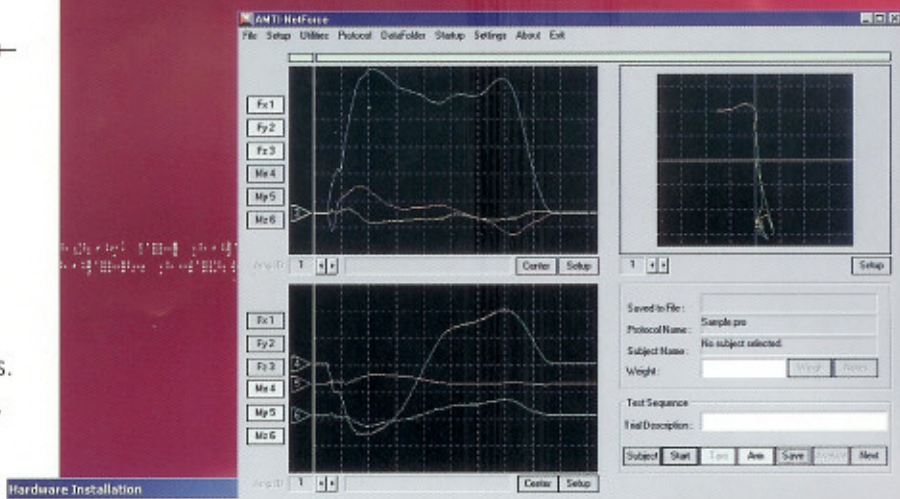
AMTI NetForce

File Setup Utilities Protocol DataFolder Startup Settings About Exit

Fx1
Fy2
Fz3
Mx4
My5
Mz6

Amp ID 1
Center Setup

1
Setup

Fx1
Fy2
Fz3
Mx4
My5
Mz6

Amp ID 1
Center Setup

Saved to File:
Protocol Name: Sample.pro
Subject Name: No subject selected.
Weight: Weigh Auto

Test Sequence
Trial Description:

Subject Start Tare Arm Save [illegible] Next

s.

Hardware Installation